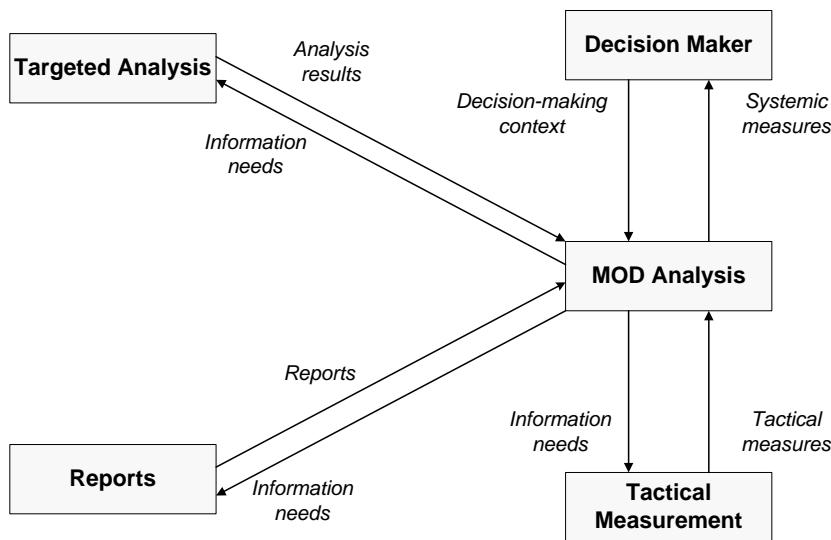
Targeted Analysis

Analysis results

Information needs

Decision Maker

Decision-making context

Systemic measures

MOD Analysis

Reports

Reports

Information needs

Information needs

Tactical measures

Tactical Measurement